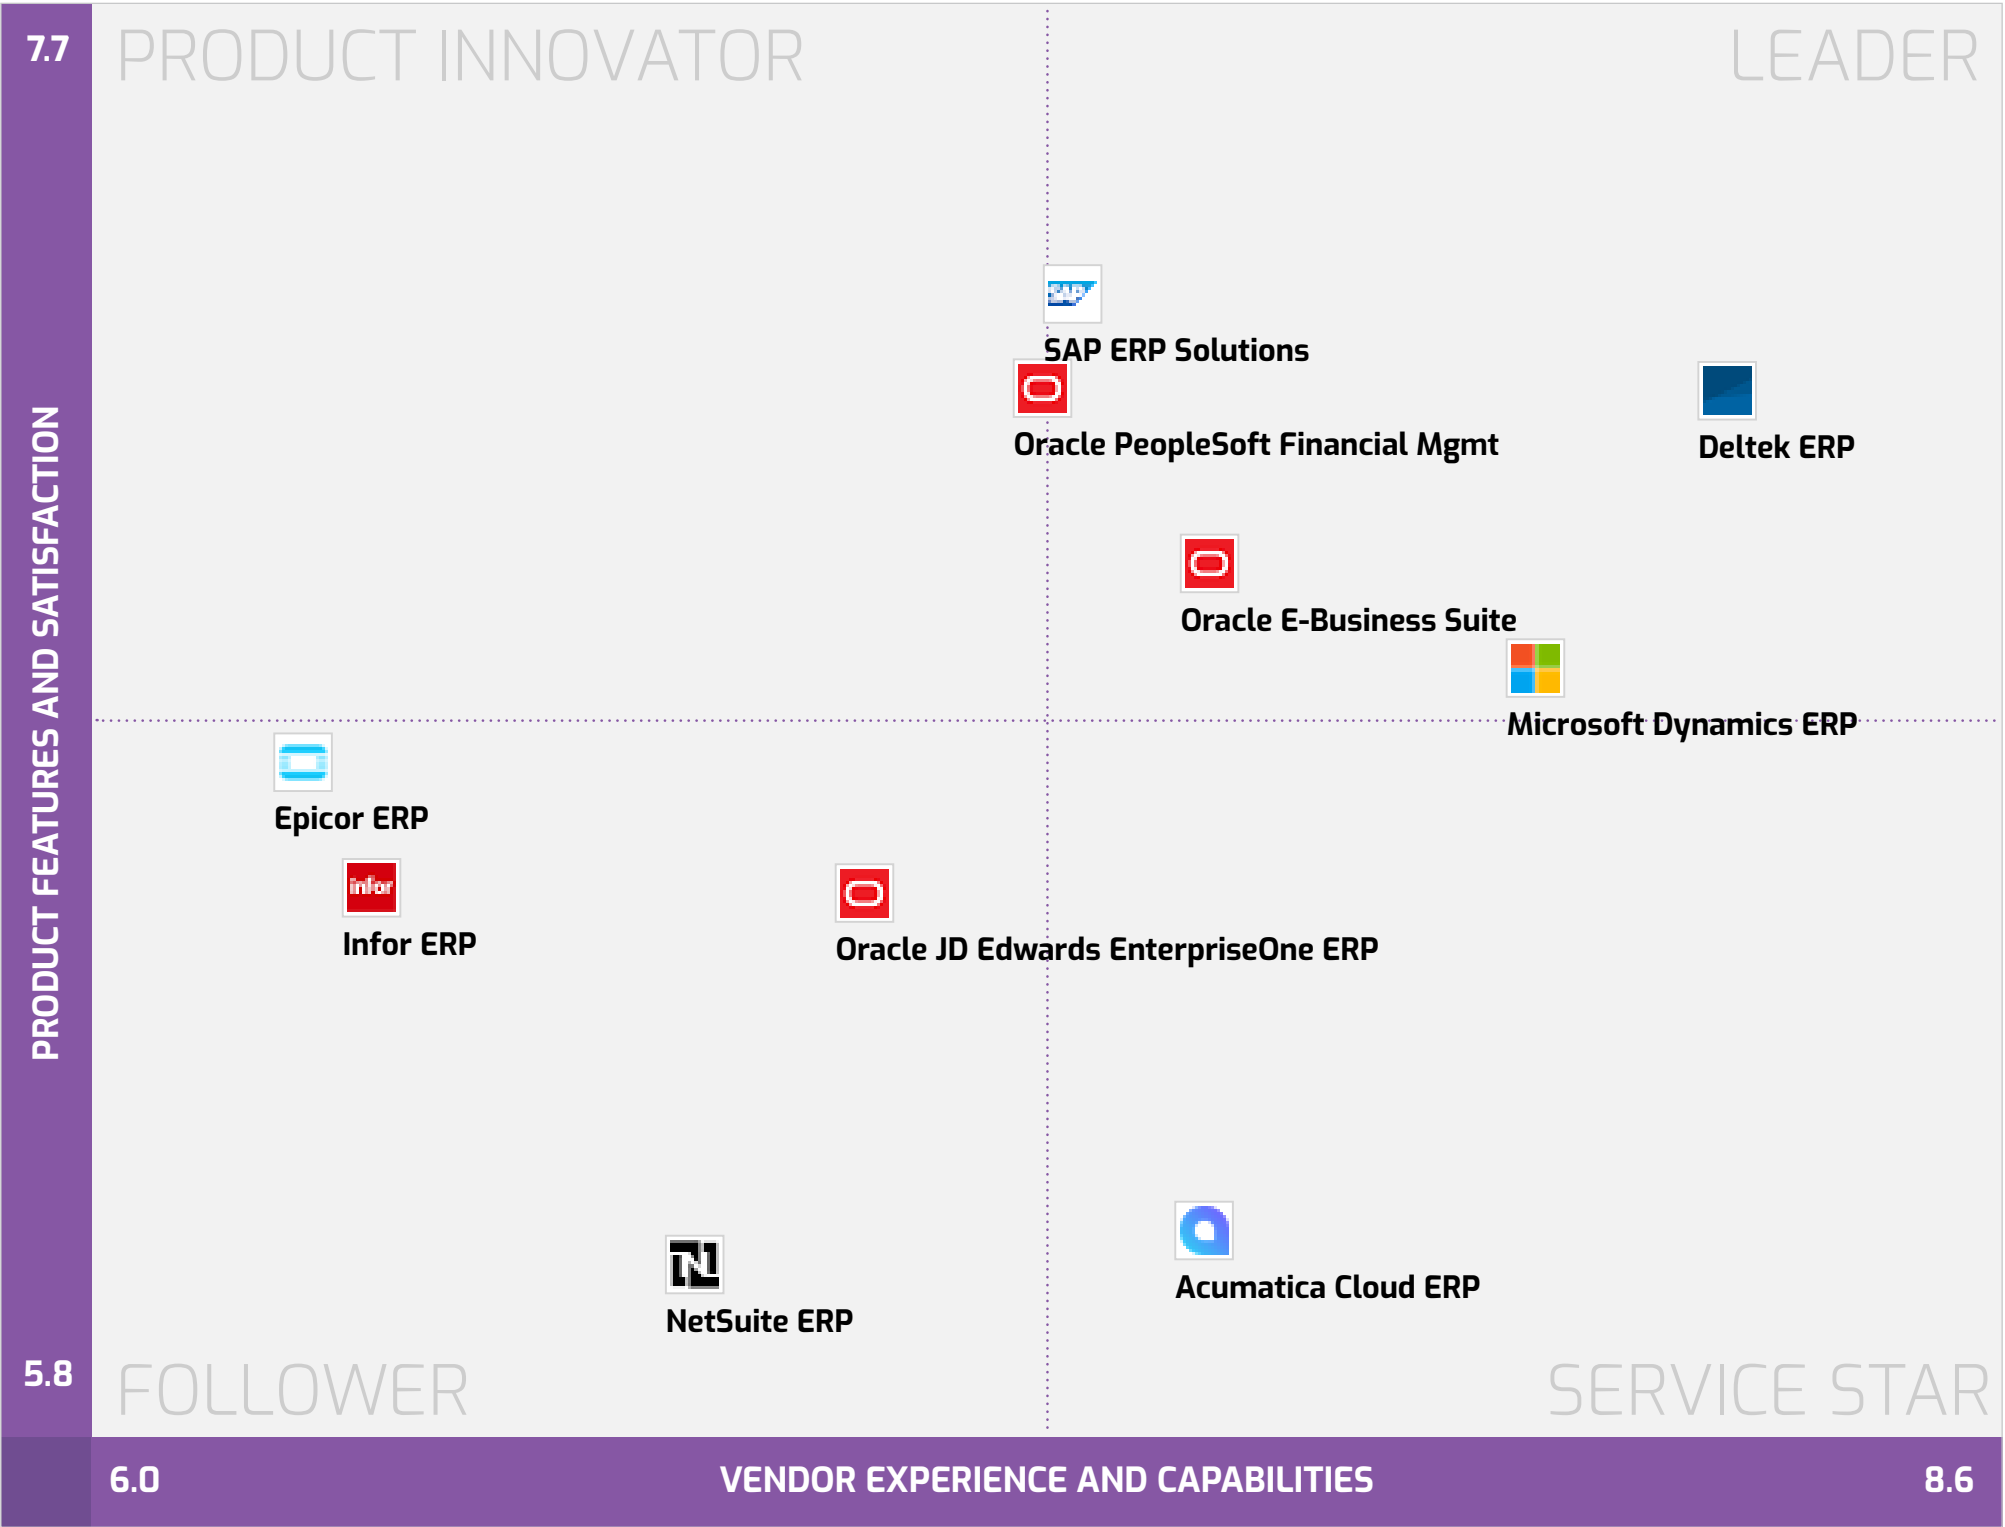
7.7

PRODUCT INNOVATOR

LEADER

PRODUCT FEATURES AND SATISFACTION

SAP

SAP ERP Solutions

Oracle PeopleSoft Financial Mgmt

Deltek ERP

Oracle E-Business Suite

Microsoft Dynamics ERP

Epicor ERP

infor

Infor ERP

Oracle JD Edwards EnterpriseOne ERP

Acumatica Cloud ERP

NetSuite ERP

5.8

FOLLOWER

SERVICE STAR

6.0

VENDOR EXPERIENCE AND CAPABILITIES

8.6